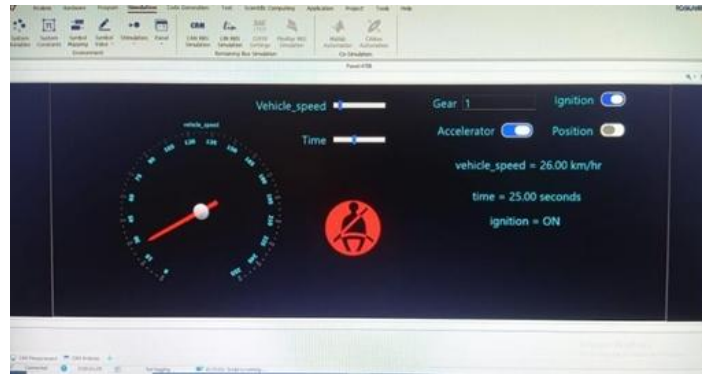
Vehicle_speed

Time

Gear 1

Ignition

Accelerator

Position

vehicle_speed = 26.00 km/hr

time = 25.00 seconds

ignition = ON

vehicle_speed

Simulation

Code Generation

Test

Application

Project

Tools

Help

Environment

Panel

Remaining Bus Simulation

Panel HTB

Co-Simulation

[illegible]